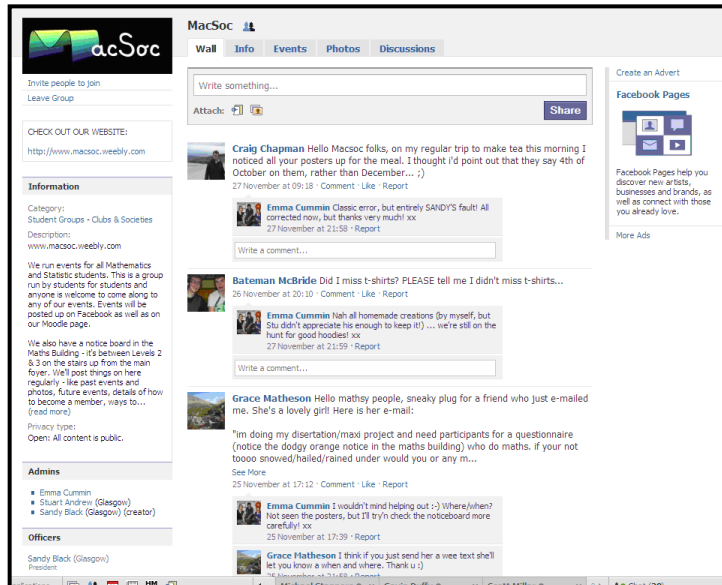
MacSoc

Invite people to join
Leave Group

CHECK OUT OUR WEBSITE:

http://www.macsoc.weebly.com

Information

Category:
Student Groups - Clubs & Societies

Description:
www.macsoc.weebly.com

We run events for all Mathematics and Statistic students. This is a group run by students for students and anyone is welcome to come along to any of our events. Events will be posted up on Facebook as well as on our Moodle page.

We also have a notice board in the Maths Building - it's between Levels 2 & 3 on the stairs up from the main foyer. We'll post things on here regularly - like past events and photos, future events, details of how to become a member, ways to...
(read more)

Privacy type:
Open: All content is public.

Admins

Emma Cummin
Stuart Andrew (Glasgow)
Sandy Black (Glasgow) (creator)

Officers

Sandy Black (Glasgow)
President

MacSoc

Wall Info Events Photos Discussions

Write something...

Attach:

Share

Craig Chapman Hello Macsoc folks, on my regular trip to make tea this morning I noticed all your posters up for the meal. I thought i'd point out that they say 4th of October on them, rather than December... ;)
27 November at 09:18 · Comment · Like · Report

Emma Cummin Classic error, but entirely SANDY'S fault! All corrected now, but thanks very much! xx
27 November at 21:58 · Report

Write a comment...

Bateman McBride Did I miss t-shirts? PLEASE tell me I didn't miss t-shirts...
26 November at 20:10 · Comment · Like · Report

Emma Cummin Nah all homemade creations (by myself, but Stu didn't appreciate his enough to keep it!) ... we're still on the hunt for good hoodies! xx
27 November at 21:59 · Report

Write a comment...

Grace Matheson Hello mathsy people, sneaky plug for a friend who just e-mailed me. She's a lovely girl! Here is her e-mail:

"im doing my disertation/maxi project and need participants for a questionnaire (notice the dodgy orange notice in the maths building) who do maths. if your not toooo snowed/hailed/rained under would you or any m...
See More
25 November at 17:12 · Comment · Like · Report

Emma Cummin I wouldn't mind helping out :-) Where/when? Not seen the posters, but I'll try'n check the noticeboard more carefully! xx
25 November at 17:32 · Report

Grace Matheson I think if you just send her a wee text she'll let you know a when and where. Thank u :)
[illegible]

Create an Advert

Facebook Pages

Facebook Pages help you discover new artists, businesses and brands, as well as connect with those you already love.

More Ads